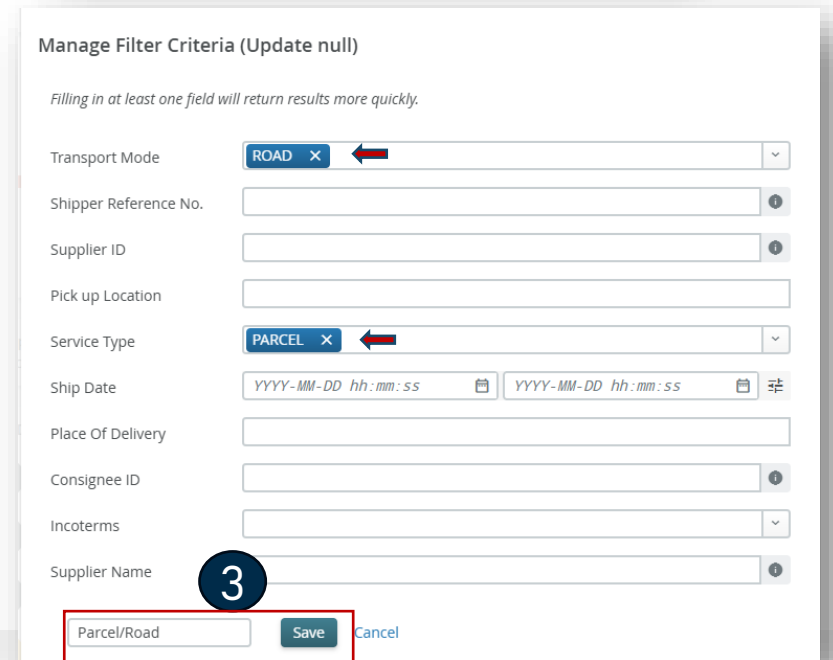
Manage Filter Criteria (Update null)

Filling in at least one field will return results more quickly.

Transport Mode
ROAD ×

Shipper Reference No.

Supplier ID

Pick up Location

Service Type
PARCEL ×

Ship Date
YYYY-MM-DD hh:mm:ss
YYYY-MM-DD hh:mm:ss

Place Of Delivery

Consignee ID

Incoterms

Supplier Name

3

Parcel/Road
Save
Cancel